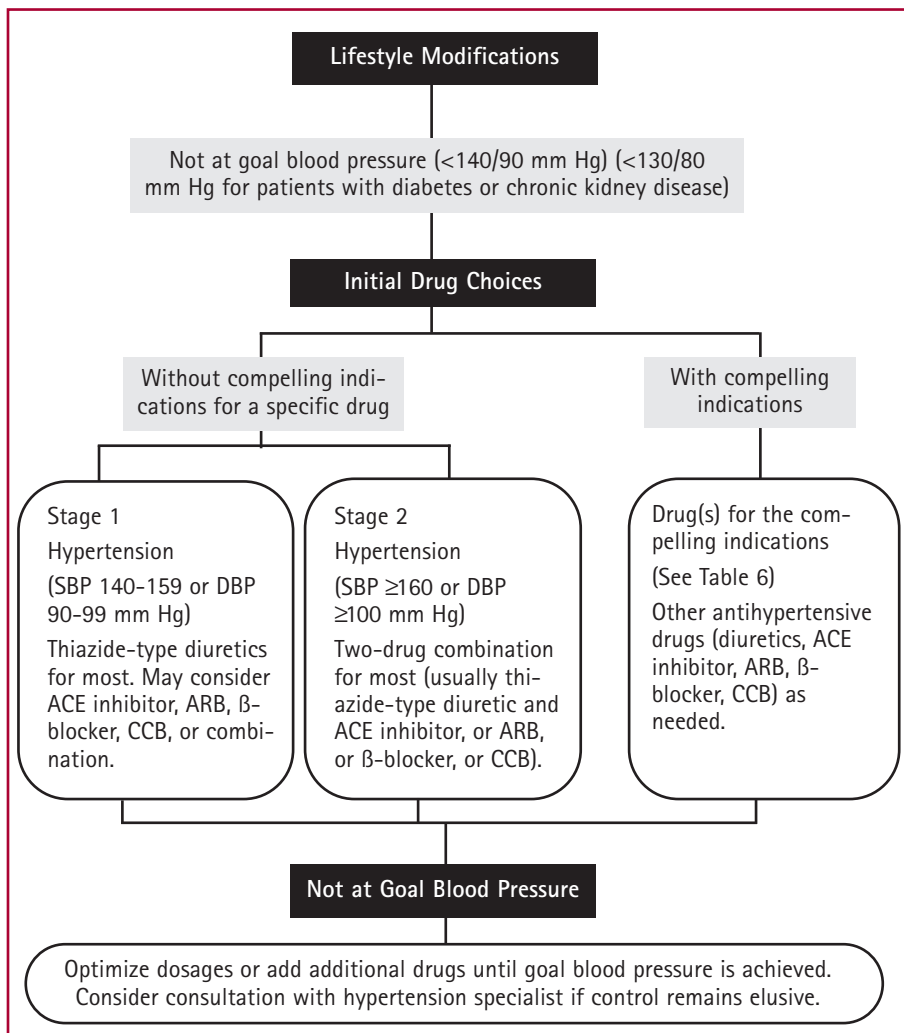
Lifestyle Modifications

Not at goal blood pressure (<140/90 mm Hg) (<130/80 mm Hg for patients with diabetes or chronic kidney disease)

Initial Drug Choices

Without compelling indications for a specific drug

With compelling indications

Stage 1
Hypertension
(SBP 140-159 or DBP 90-99 mm Hg)
Thiazide-type diuretics for most. May consider ACE inhibitor, ARB, ß-blocker, CCB, or combination.

Stage 2
Hypertension
(SBP ≥160 or DBP ≥100 mm Hg)
Two-drug combination for most (usually thiazide-type diuretic and ACE inhibitor, or ARB, or ß-blocker, or CCB).

Drug(s) for the compelling indications
(See Table 6)
Other antihypertensive drugs (diuretics, ACE inhibitor, ARB, ß-blocker, CCB) as needed.

Not at Goal Blood Pressure

Optimize dosages or add additional drugs until goal blood pressure is achieved. Consider consultation with hypertension specialist if control remains elusive.